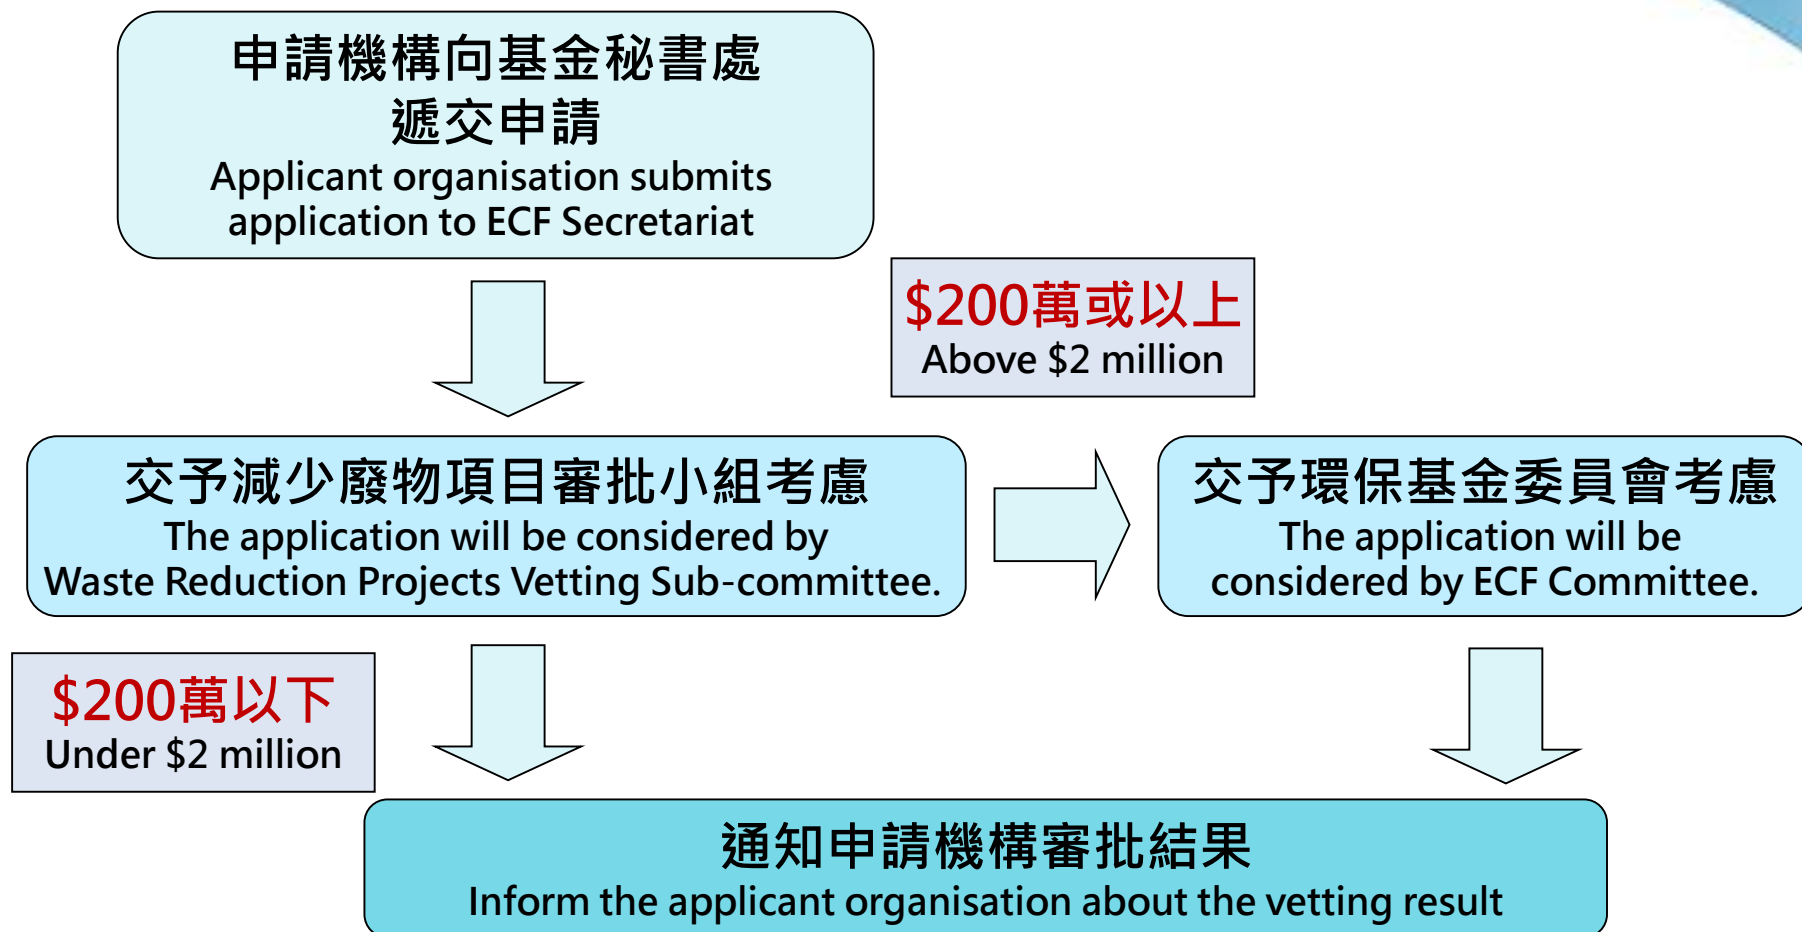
申請機構向基金秘書處
遞交申請
Applicant organisation submits application to ECF Secretariat

$200萬或以上
Above $2 million

交予減少廢物項目審批小組考慮
The application will be considered by Waste Reduction Projects Vetting Sub-committee.

交予環保基金委員會考慮
The application will be considered by ECF Committee.

$200萬以下
Under $2 million

通知申請機構審批結果
Inform the applicant organisation about the vetting result